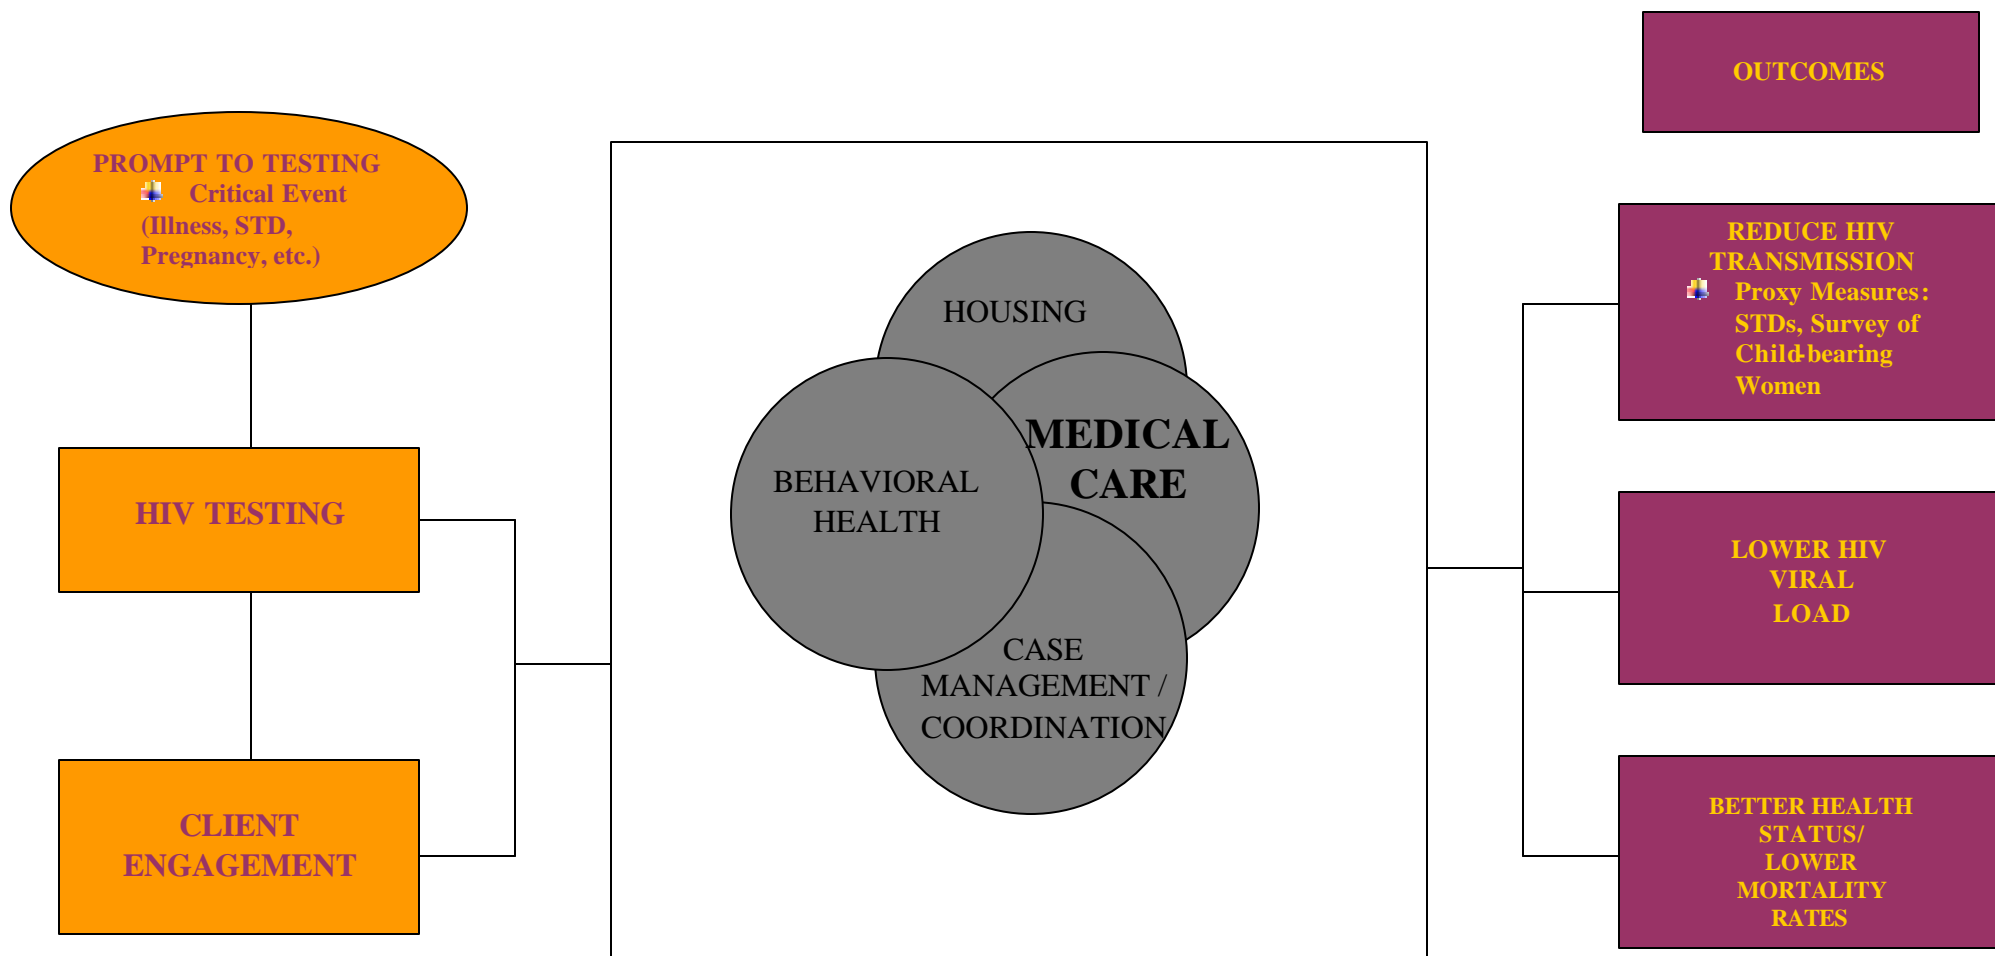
OUTCOMES

PROMPT TO TESTING
Critical Event (Illness, STD, Pregnancy, etc.)

HIV TESTING

CLIENT ENGAGEMENT

HOUSING

BEHAVIORAL HEALTH

MEDICAL CARE

CASE MANAGEMENT / COORDINATION

REDUCE HIV TRANSMISSION
Proxy Measures: STDs, Survey of Child-bearing Women

LOWER HIV VIRAL LOAD

BETTER HEALTH STATUS/ LOWER MORTALITY RATES